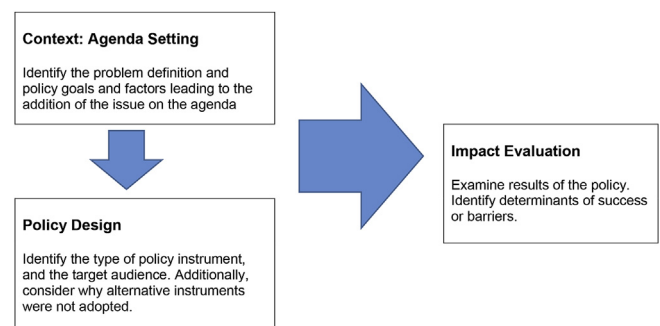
Context: Agenda Setting

Identify the problem definition and policy goals and factors leading to the addition of the issue on the agenda

Policy Design

Identify the type of policy instrument, and the target audience. Additionally, consider why alternative instruments were not adopted.

Impact Evaluation

Examine results of the policy. Identify determinants of success or barriers.